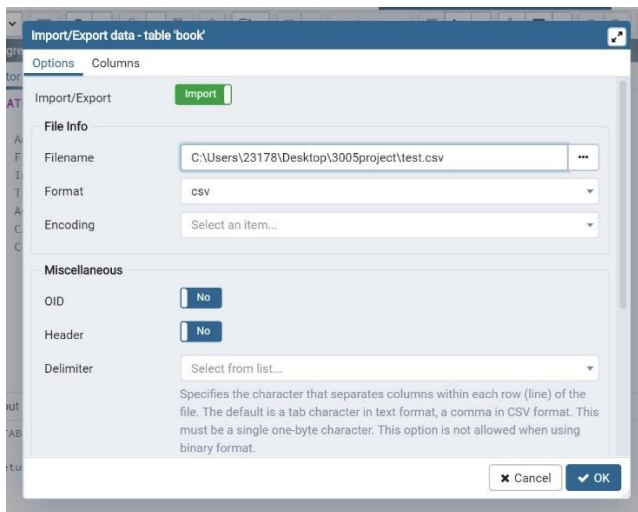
Import/Export data - table 'book'

Options Columns

Import/Export Import

File Info

Filename C:\Users\23178\Desktop\3005project\test.csv ···

Format csv

Encoding Select an item...

Miscellaneous

OID No

Header No

Delimiter Select from list...

Specifies the character that separates columns within each row (line) of the file. The default is a tab character in text format, a comma in CSV format. This must be a single one-byte character. This option is not allowed when using binary format.

✖ Cancel ✔ OK